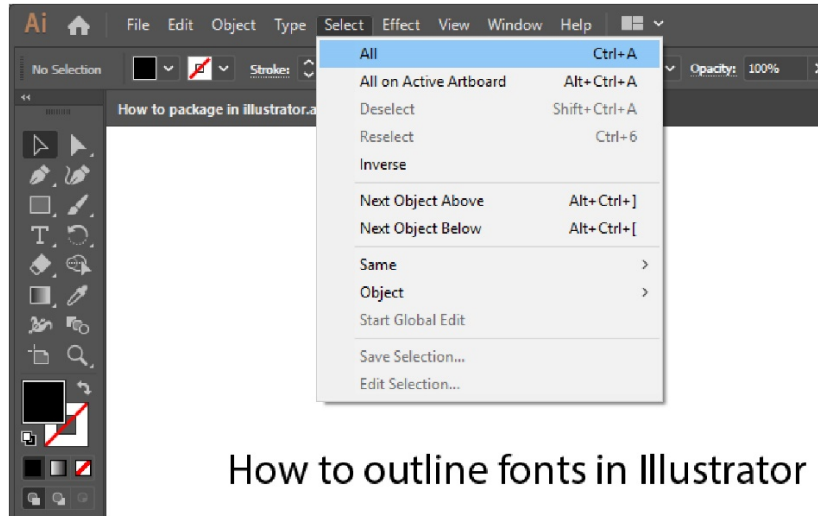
Ai File Edit Object Type Select Effect View Window Help

No Selection Stroke: Opacity: 100%

How to package in illustrator.a

All Ctrl+A
All on Active Artboard Alt+Ctrl+A
Deselect Shift+Ctrl+A
Reselect Ctrl+6
Inverse
Next Object Above Alt+Ctrl+]
Next Object Below Alt+Ctrl+[
Same >
Object >
Start Global Edit
Save Selection...
Edit Selection...

How to outline fonts in Illustrator